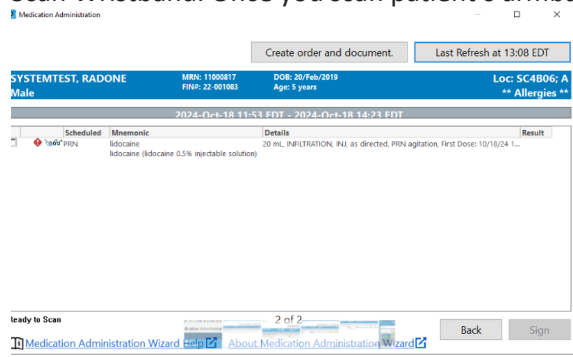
scan Wristband. Once you scan patient's armband

Medication Administration

Create order and document.

Last Refresh at 13:08 EDT

SYSTEMTEST, RADONE
Male

MRN: 11000817
FIN#: 22-001083

DOB: 20/Feb/2019
Age: 5 years

Loc: SC4B06; A
** Allergies **

2024-Oct-18 11:53 EDT - 2024-Oct-18 14:23 EDT

| Scheduled | Mnemonic | Details | Result |
|---|---|---|---|
| PRN | lidocaine<br>lidocaine (lidocaine 0.5% injectable solution) | 20 mL, INFILTRATION, INJ, as directed, PRN agitation, First Dose: 10/18/24 1... | |

Ready to Scan

2 of 2

Back

Sign

Medication Administration Wizard Help

About Medication Administration Wizard